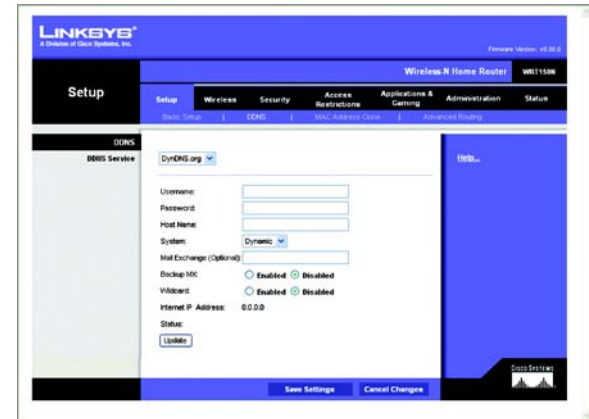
LINKSYS®
A Division of Cisco Systems, Inc.

Firmware Version: v0.00.0

Wireless-N Home Router WRT150N

Setup

Setup | Wireless | Security | Access Restrictions | Applications & Gaming | Administration | Status

Basic Setup | DDNS | MAC Address Clone | Advanced Routing

DDNS

DDNS Service

DynDNS.org

Help...

Username:
Password:
Host Name:
System: Dynamic
Mail Exchange (Optional):
Backup MX: Enabled Disabled
Wildcard: Enabled Disabled
Internet IP Address: 0.0.0.0
Status:
Update

Save Settings | Cancel Changes

Cisco Systems